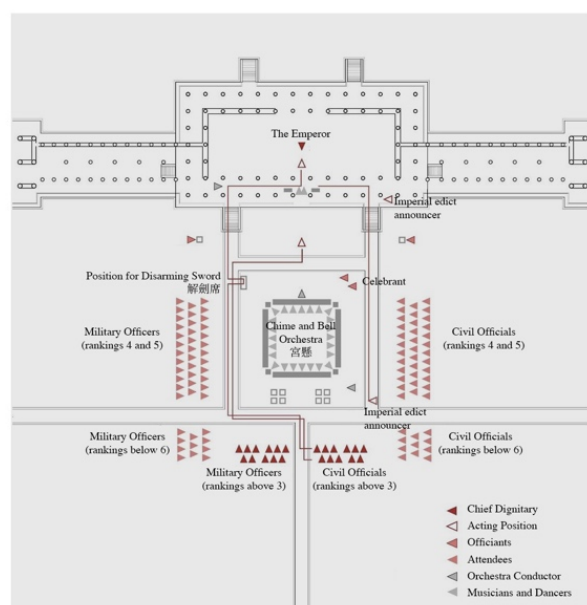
The Emperor

Imperial edict announcer

Position for Disarming Sword
解劍席

Celebrant

Military Officers
(rankings 4 and 5)

Chime and Bell Orchestra
宮懸

Civil Officials
(rankings 4 and 5)

Imperial edict announcer

Military Officers
(rankings below 6)

Military Officers
(rankings above 3)

Civil Officials
(rankings above 3)

Civil Officials
(rankings below 6)

Chief Dignitary
Acting Position
Officiants
Attendees
Orchestra Conductor
Musicians and Dancers